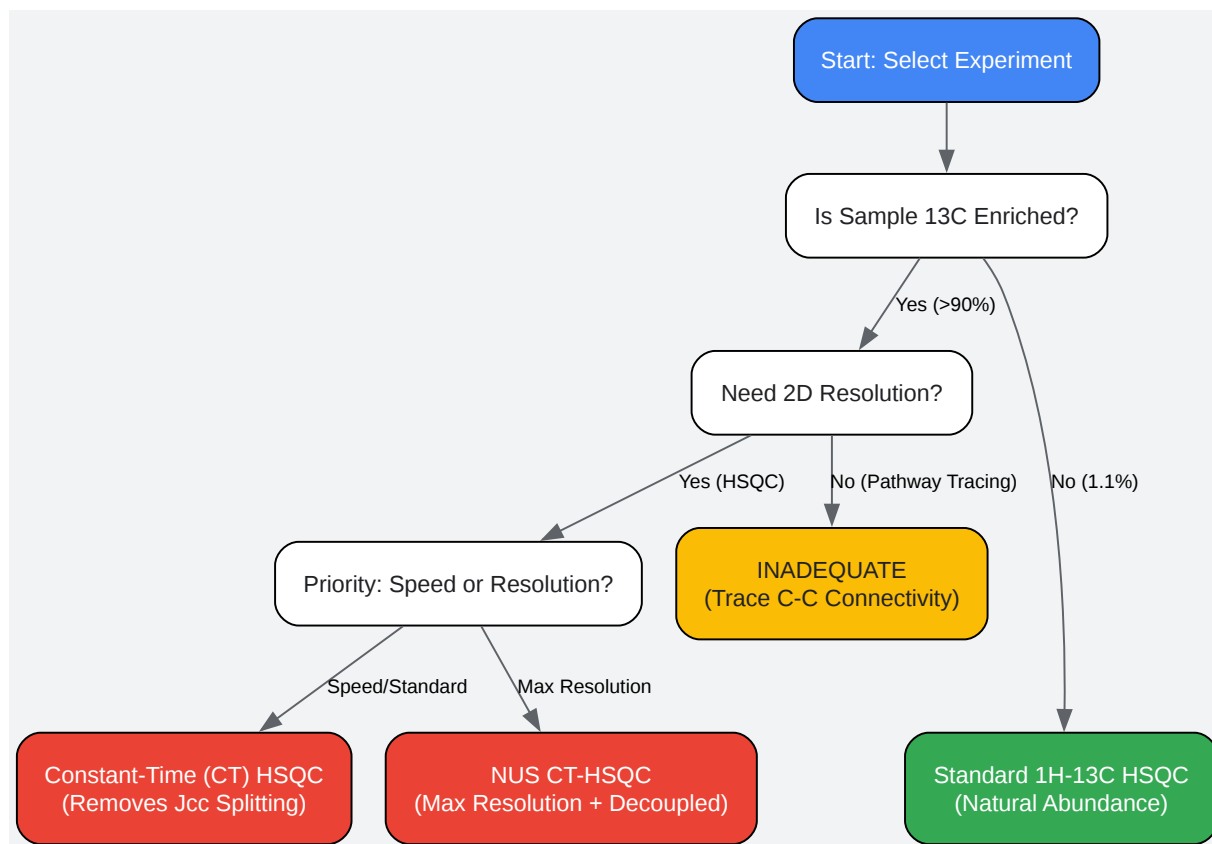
Start: Select Experiment

Is Sample 13C Enriched?

Yes (>90%)

No (1.1%)

Need 2D Resolution?

Yes (HSQC)

No (Pathway Tracing)

Priority: Speed or Resolution?

INADEQUATE
(Trace C-C Connectivity)

Speed/Standard

Max Resolution

Constant-Time (CT) HSQC
(Removes Jcc Splitting)

NUS CT-HSQC
(Max Resolution + Decoupled)

Standard 1H-13C HSQC
(Natural Abundance)